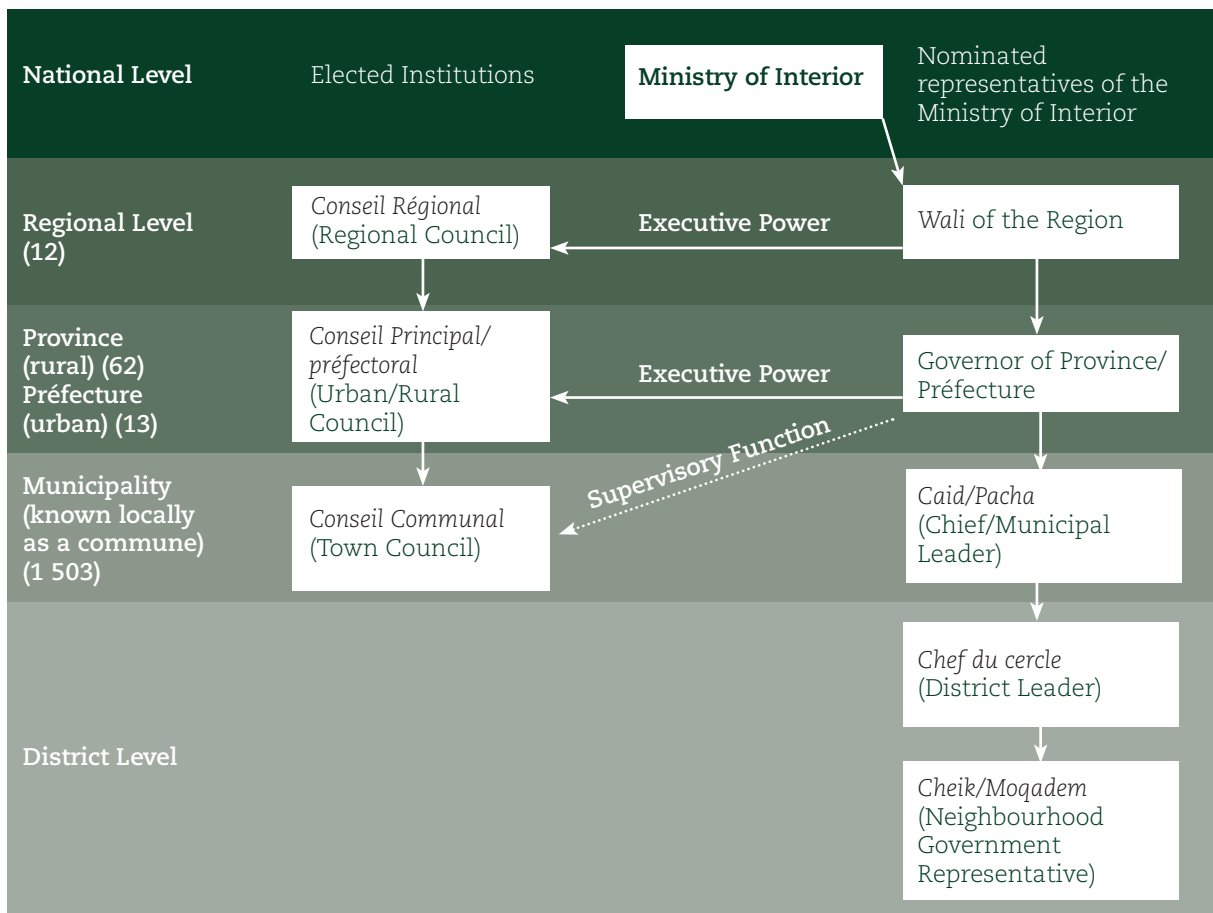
National Level

Elected Institutions

Ministry of Interior

Nominated representatives of the Ministry of Interior

Regional Level (12)

Conseil Régional (Regional Council)

Executive Power

Wali of the Region

Province (rural) (62) Préfecture (urban) (13)

Conseil Principal/ préfectoral (Urban/Rural Council)

Executive Power

Governor of Province/ Préfecture

Supervisory Function

Municipality (known locally as a commune) (1 503)

Conseil Communal (Town Council)

Caid/Pacha (Chief/Municipal Leader)

District Level

Chef du cercle (District Leader)

Cheik/Moqadem (Neighbourhood Government Representative)